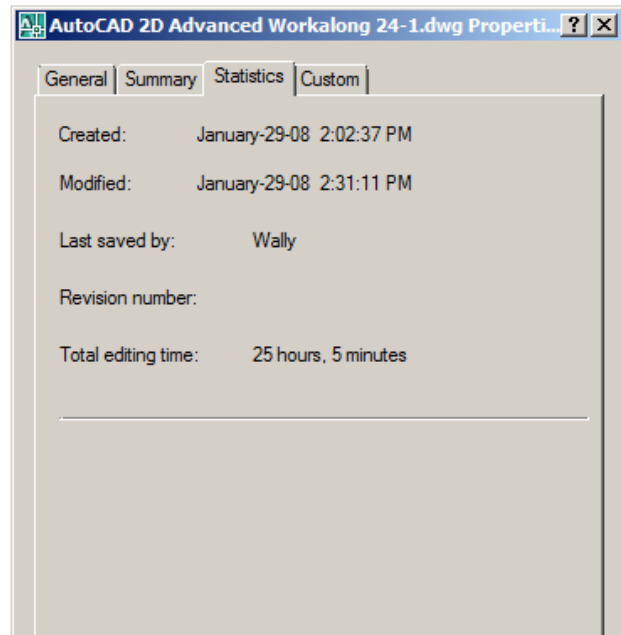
AutoCAD 2D Advanced Workalong 24-1.dwg Properti... ? X

General | Summary | Statistics | Custom

Created: January-29-08 2:02:37 PM

Modified: January-29-08 2:31:11 PM

Last saved by: Wally

Revision number:

Total editing time: 25 hours, 5 minutes